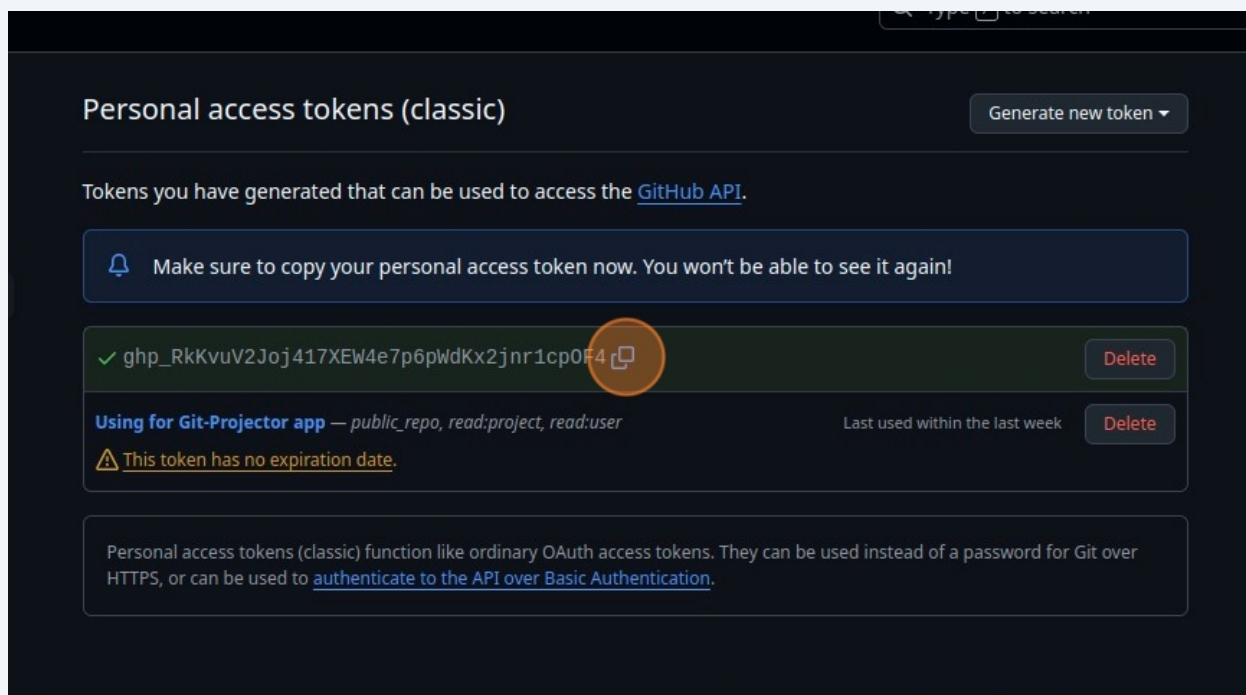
Type [/] to search

Personal access tokens (classic)

Generate new token ▾

Tokens you have generated that can be used to access the GitHub API.

Make sure to copy your personal access token now. You won't be able to see it again!

✓ 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

Delete

Using for Git-Projector app — public_repo, read:project, read:user

Last used within the last week

Delete

This token has no expiration date.

Personal access tokens (classic) function like ordinary OAuth access tokens. They can be used instead of a password for Git over HTTPS, or can be used to authenticate to the API over Basic Authentication.